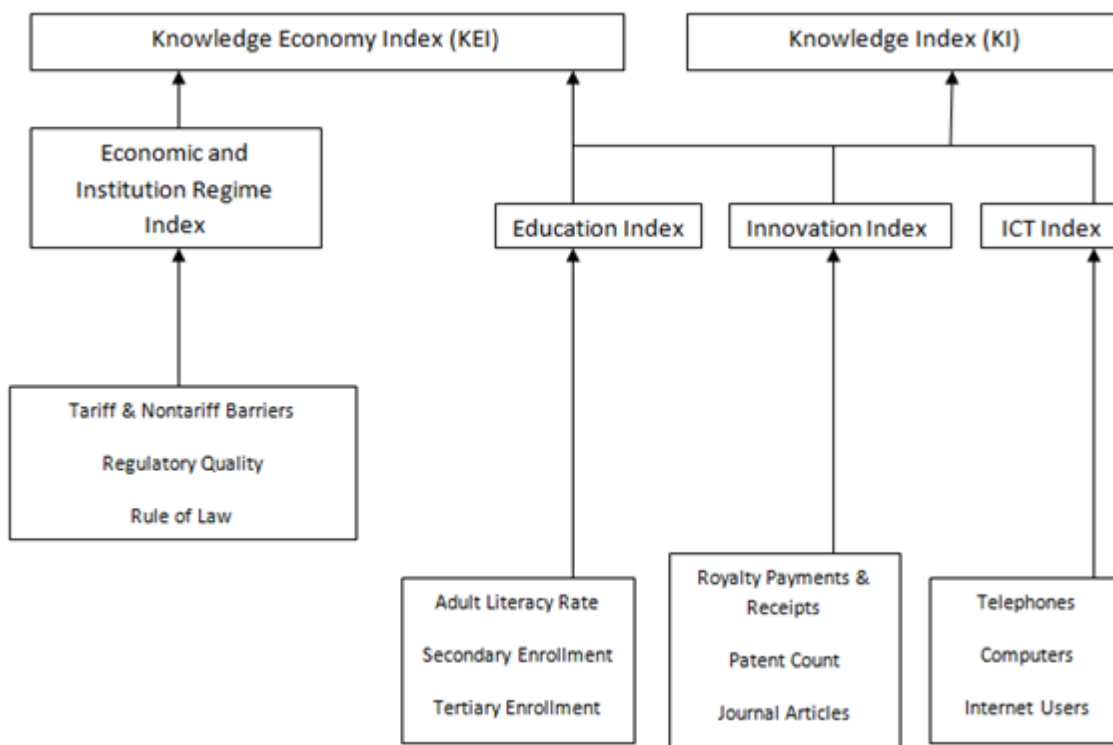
Knowledge Economy Index (KEI)

Knowledge Index (KI)

Economic and Institution Regime Index

Education Index

Innovation Index

ICT Index

Tariff & Nontariff Barriers

Regulatory Quality

Rule of Law

Adult Literacy Rate

Secondary Enrollment

Tertiary Enrollment

Royalty Payments & Receipts

Patent Count

Journal Articles

Telephones

Computers

Internet Users